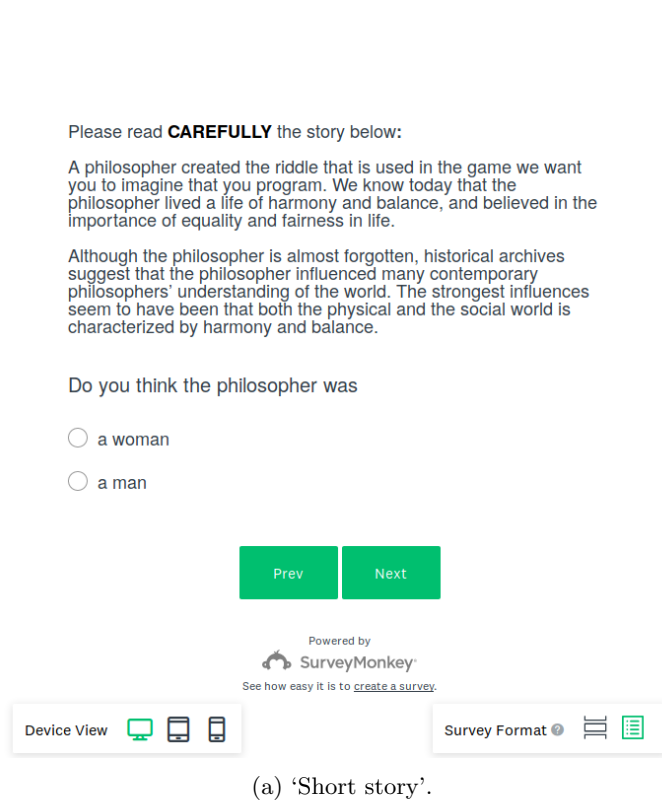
Please read **CAREFULLY** the story below:

A philosopher created the riddle that is used in the game we want you to imagine that you program. We know today that the philosopher lived a life of harmony and balance, and believed in the importance of equality and fairness in life.

Although the philosopher is almost forgotten, historical archives suggest that the philosopher influenced many contemporary philosophers' understanding of the world. The strongest influences seem to have been that both the physical and the social world is characterized by harmony and balance.

Do you think the philosopher was

a woman

a man

Prev

Next

Powered by
SurveyMonkey
See how easy it is to create a survey.

Device View

Survey Format

(a) 'Short story'.